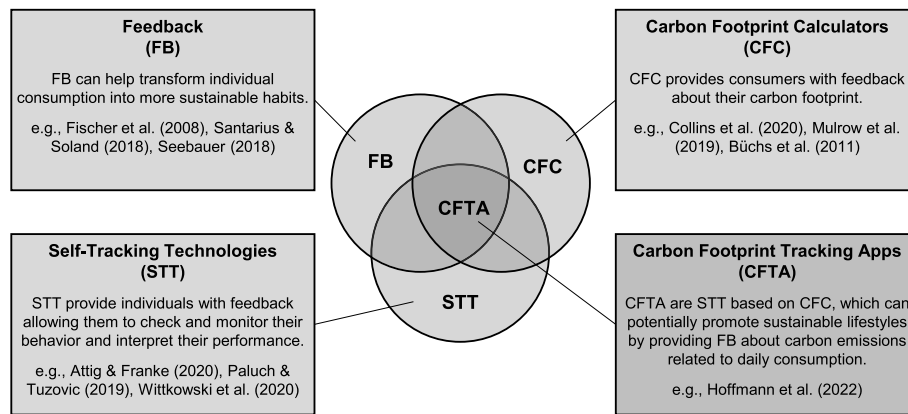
Feedback
(FB)

FB can help transform individual consumption into more sustainable habits.

e.g., Fischer et al. (2008), Santarius & Soland (2018), Seebauer (2018)

Carbon Footprint Calculators
(CFC)

CFC provides consumers with feedback about their carbon footprint.

e.g., Collins et al. (2020), Mulrow et al. (2019), Büchs et al. (2011)

FB

CFC

CFTA

STT

Self-Tracking Technologies
(STT)

STT provide individuals with feedback allowing them to check and monitor their behavior and interpret their performance.

e.g., Attig & Franke (2020), Paluch & Tuzovic (2019), Wittkowski et al. (2020)

Carbon Footprint Tracking Apps
(CFTA)

CFTA are STT based on CFC, which can potentially promote sustainable lifestyles by providing FB about carbon emissions related to daily consumption.

e.g., Hoffmann et al. (2022)